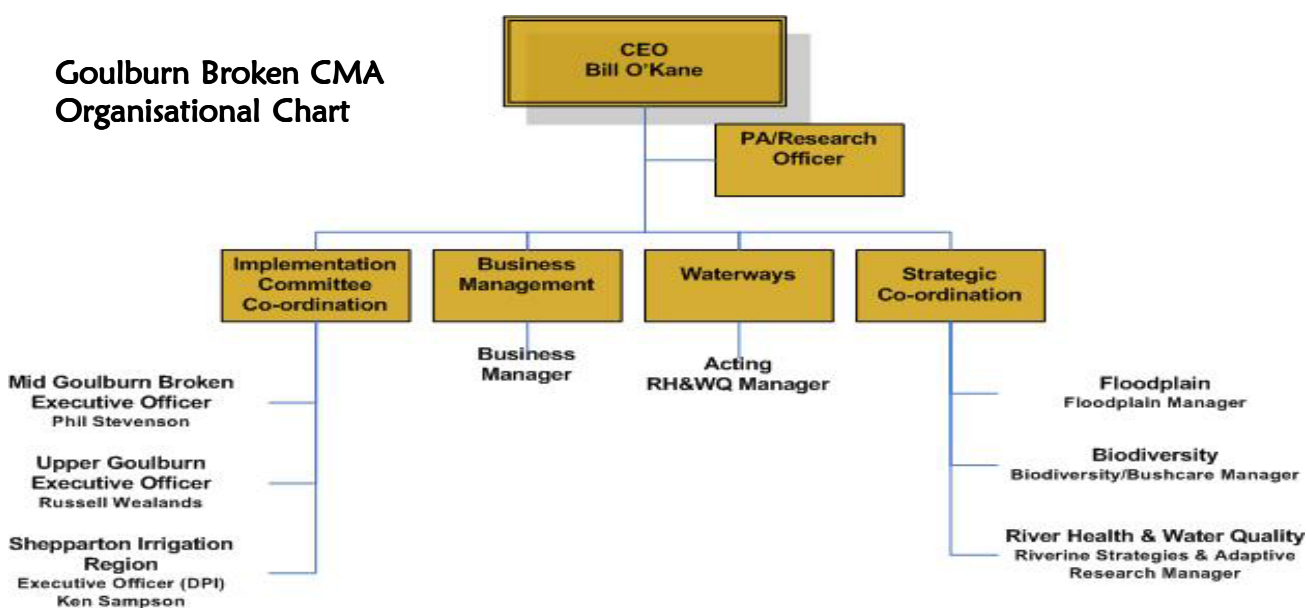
Goulburn Broken CMA Organisational Chart

CEO
Bill O'Kane

PA/Research Officer

Implementation Committee Co-ordination

Business Management

Waterways

Strategic Co-ordination

Business Manager

Acting RH&WQ Manager

Mid Goulburn Broken Executive Officer
Phil Stevenson

Upper Goulburn Executive Officer
Russell Wealands

Shepparton Irrigation Region
Executive Officer (DPI)
Ken Sampson

Floodplain
Floodplain Manager

Biodiversity
Biodiversity/Bushcare Manager

River Health & Water Quality
Riverine Strategies & Adaptive Research Manager